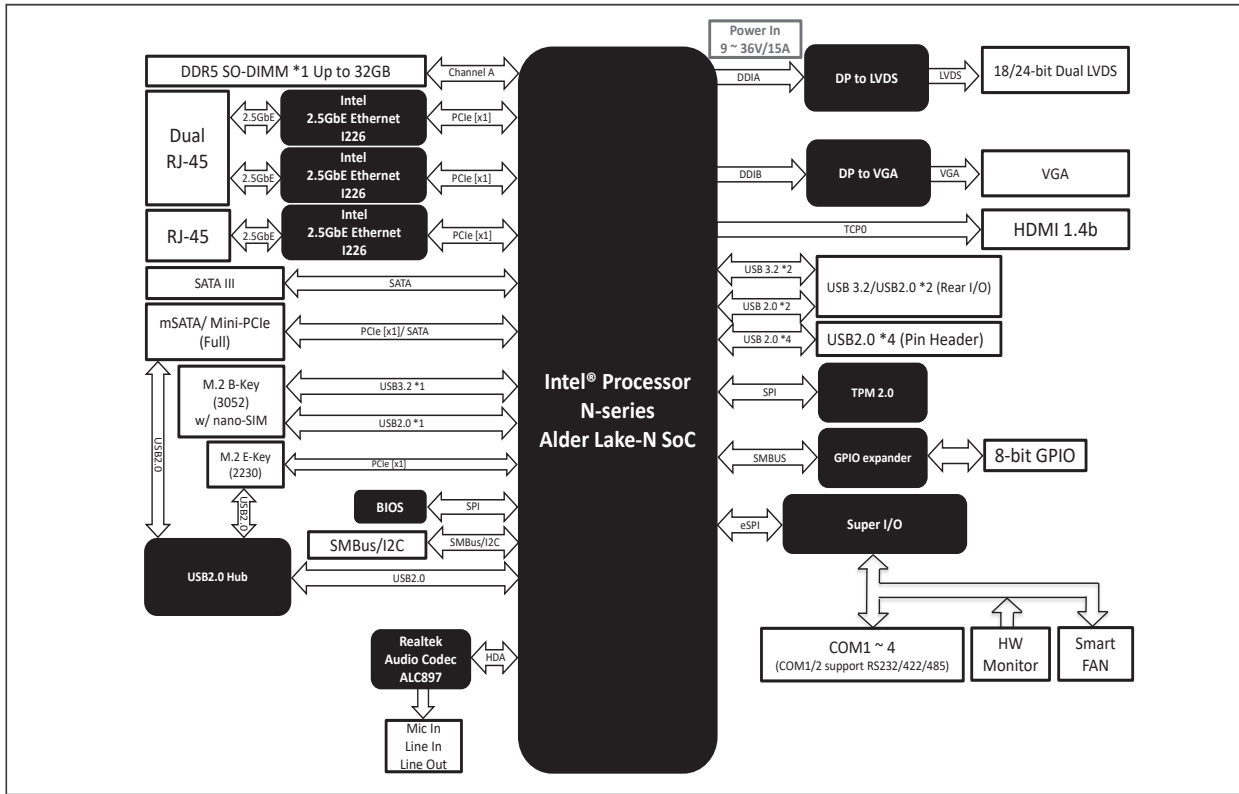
Power In
9 ~ 36V/15A

DDR5 SO-DIMM *1 Up to 32GB
Channel A
DDIA
DP to LVDS
LVDS
18/24-bit Dual LVDS

Dual
RJ-45
2.5GbE
Intel
2.5GbE Ethernet
I226
PCIe [x1]
2.5GbE
Intel
2.5GbE Ethernet
I226
PCIe [x1]
DDIB
DP to VGA
VGA
VGA

RJ-45
2.5GbE
Intel
2.5GbE Ethernet
I226
PCIe [x1]
TCP0
HDMI 1.4b

SATA III
SATA
USB 3.2 *2
USB 3.2/USB2.0 *2 (Rear I/O)
USB 2.0 *2
mSATA/ Mini-PCIe (Full)
PCIe [x1]/ SATA
USB 2.0 *4
USB2.0 *4 (Pin Header)

M.2 B-Key (3052) w/ nano-SIM
USB3.2 *1
USB2.0 *1
Intel® Processor
N-series
Alder Lake-N SoC
SPI
TPM 2.0

USB2.0
M.2 E-Key (2230)
PCIe [x1]
SMBUS
GPIO expander
8-bit GPIO

USB2.0
BIOS
SPI
eSPI
Super I/O
SMBus/I2C
SMBus/I2C
USB2.0 Hub
USB2.0

Realtek
Audio Codec
ALC897
HDA
COM1 ~ 4
(COM1/2 support RS232/422/485)
HW
Monitor
Smart
FAN

Mic In
Line In
Line Out